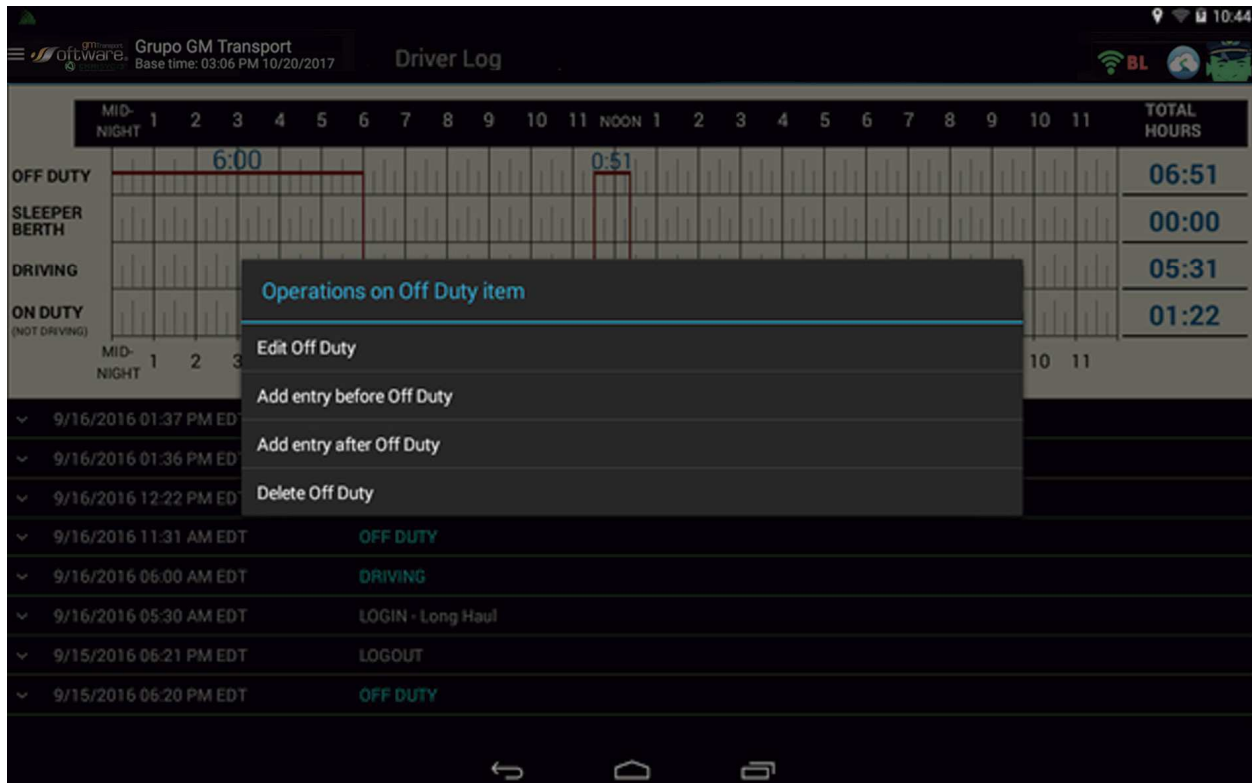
10:44

software Grupo GM Transport
Base time: 03:06 PM 10/20/2017

Driver Log

BL

| | MID-NIGHT | 1 | 2 | 3 | 4 | 5 | 6 | 7 | 8 | 9 | 10 | 11 | NOON | 1 | 2 | 3 | 4 | 5 | 6 | 7 | 8 | 9 | 10 | 11 | TOTAL HOURS |
|---|---|---|---|---|---|---|---|---|---|---|---|---|---|---|---|---|---|---|---|---|---|---|---|---|---|
| OFF DUTY | | | | 6:00 | | | | | | | | | 0:51 | | | | | | | | | | | | 06:51 |
| SLEEPER BERTH | | | | | | | | | | | | | | | | | | | | | | | | | 00:00 |
| DRIVING | | | | | | | | | | | | | | | | | | | | | | | | | 05:31 |
| ON DUTY (NOT DRIVING) | | | | | | | | | | | | | | | | | | | | | | | | | 01:22 |

MID-NIGHT 1 2 3 10 11

9/16/2016 01:37 PM EDT
9/16/2016 01:36 PM EDT
9/16/2016 12:22 PM EDT
9/16/2016 11:31 AM EDT OFF DUTY
9/16/2016 06:00 AM EDT DRIVING
9/16/2016 05:30 AM EDT LOGIN - Long Haul
9/15/2016 06:21 PM EDT LOGOUT
9/15/2016 06:20 PM EDT OFF DUTY

Operations on Off Duty item
Edit Off Duty
Add entry before Off Duty
Add entry after Off Duty
Delete Off Duty